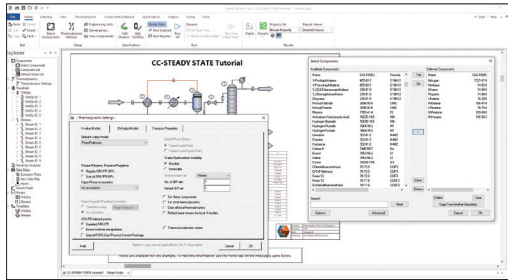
CC-STEADY STATE Tutorial

Select Components

Available Components

Selected Components

Thermodynamic Settings

Enthalpy Model

Transport Properties

Help

Cancel

OK

Explorer

Components

Thermodynamics

Flowsheet

Streams

Unit Ops

Search

Return

Synonyms

Enter

Advanced

Cancel

OK

CC-STEADY STATE Tutorial

Flowsheet